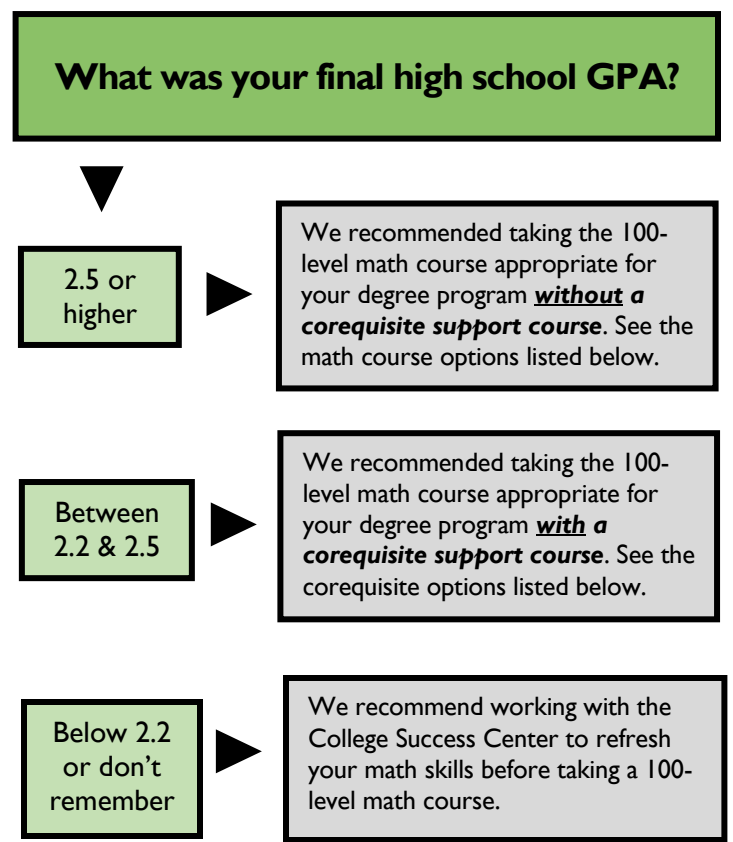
What was your final high school GPA?

2.5 or higher

We recommended taking the 100-level math course appropriate for your degree program ***without a corequisite support course***. See the math course options listed below.

Between 2.2 & 2.5

We recommended taking the 100-level math course appropriate for your degree program ***with a corequisite support course***. See the corequisite options listed below.

Below 2.2 or don't remember

We recommend working with the College Success Center to refresh your math skills before taking a 100-level math course.